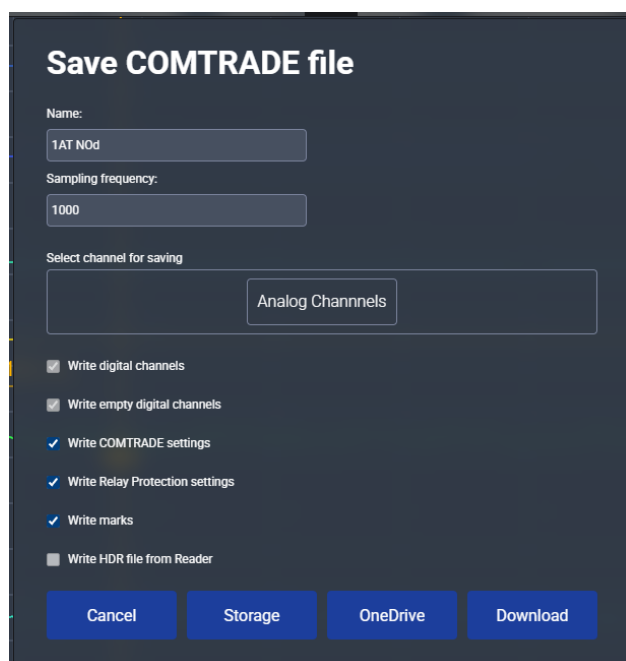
Save COMTRADE file

Name:

1AT NOd

Sampling frequency:

1000

Select channel for saving

Analog Channnels

Write digital channels

Write empty digital channels

Write COMTRADE settings

Write Relay Protection settings

Write marks

Write HDR file from Reader

Cancel

Storage

OneDrive

Download